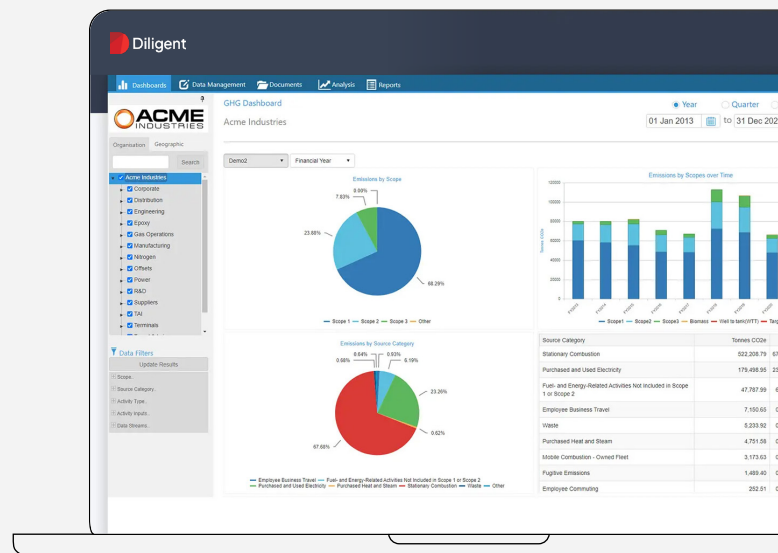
Diligent

Dashboards Data Management Documents Analysis Reports

ACME INDUSTRIES

Organisation Geographic

Search

Acme Industries
Corporate
Distribution
Engineering
Epoxy
Gas Operations
Manufacturing
Nitrogen
Offsets
Power
R&D
Suppliers
TAI
Terminals

Data Filters
Update Results
Scope
Source Category
Activity Type
Activity Inputs
Data Streams

GHG Dashboard
Acme Industries

Year Quarter
01 Jan 2013 to 31 Dec 202

Demo2 Financial Year

Emissions by Scope
0.69%
7.83%
23.88%
68.29%
Scope 1 Scope 2 Scope 3 Other

Emissions by Scopes over Time
120000
100000
80000
60000
40000
20000
0
Tonnes CO2e
Scope1 Scope2 Scope3 Biomass Well to tank(WTT) Targ

Emissions by Source Category
0.64%
0.53%
0.98%
6.19%
23.26%
0.62%
67.68%
Employee Business Travel Fuel- and Energy-Related Activities Not Included in Scope 1 or Scope 2 Purchased and Used Electricity Purchased Heat and Steam Stationary Combustion Waste Other

| Source Category | Tonnes CO2e |
|---|---|
| Stationary Combustion | 522,208.79 |
| Purchased and Used Electricity | 179,498.95 |
| Fuel- and Energy-Related Activities Not Included in Scope 1 or Scope 2 | 47,787.99 |
| Employee Business Travel | 7,150.65 |
| Waste | 5,233.92 |
| Purchased Heat and Steam | 4,751.59 |
| Mobile Combustion - Owned Fleet | 3,173.63 |
| Fugitive Emissions | 1,489.40 |
| Employee Commuting | 252.51 |